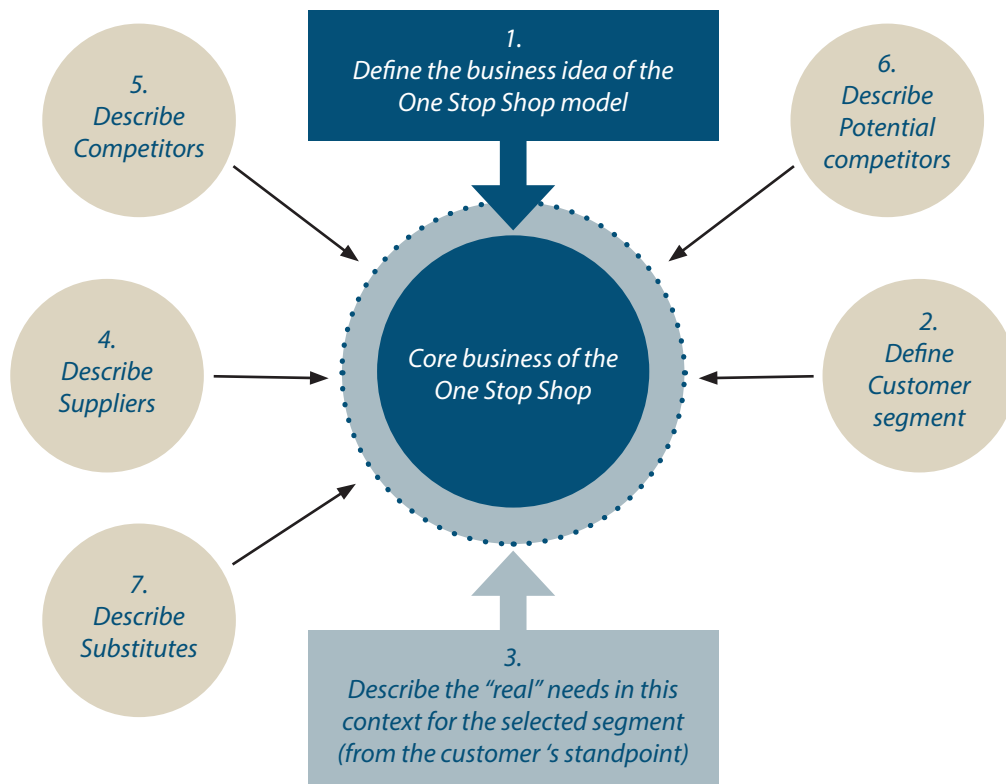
1.
Define the business idea of the One Stop Shop model

5.
Describe Competitors

6.
Describe Potential competitors

Core business of the One Stop Shop

4.
Describe Suppliers

2.
Define Customer segment

7.
Describe Substitutes

3.
Describe the “real” needs in this context for the selected segment (from the customer ‘s standpoint)